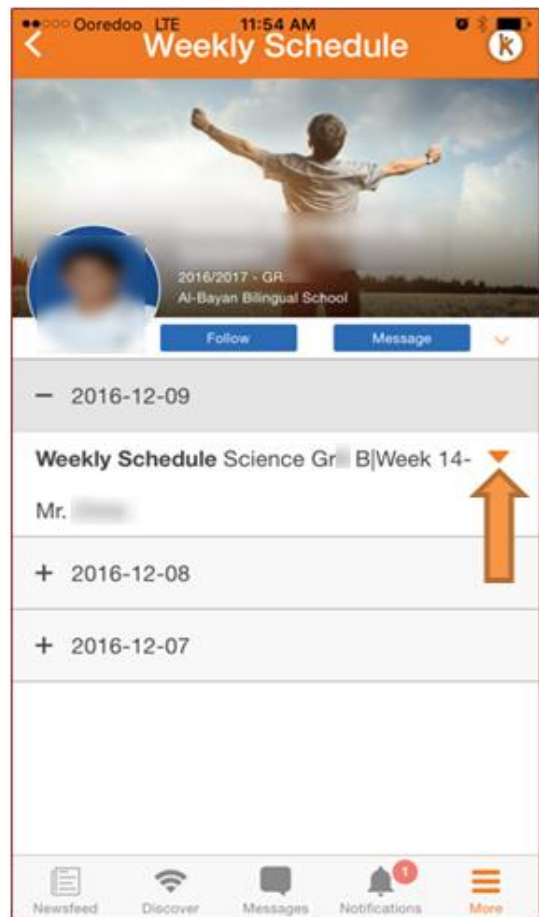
Ooredoo LTE 11:54 AM

Weekly Schedule

2016/2017 - GR

Al-Bayan Bilingual School

Follow

Message

− 2016-12-09

**Weekly Schedule** Science Gr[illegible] B|Week 14-

Mr. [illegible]

+ 2016-12-08

+ 2016-12-07

Newsfeed

Discover

Messages

1

Notifications

More